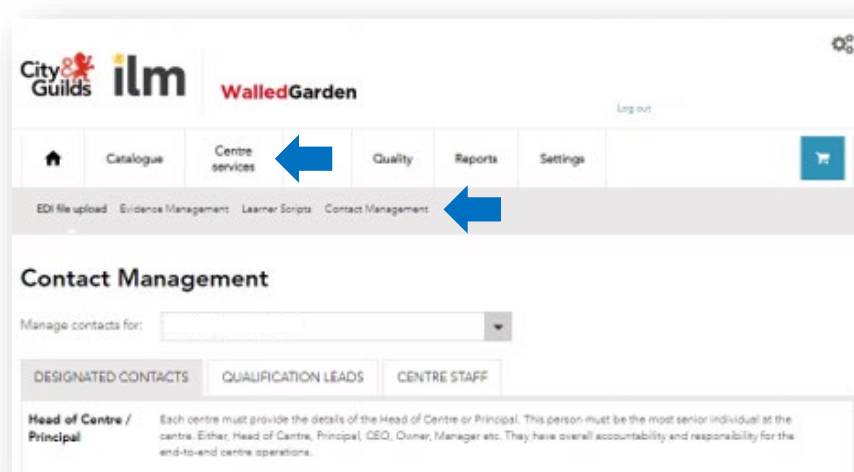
City & Guilds ilm

WalledGarden

Log out

Catalogue | Centre services | Quality | Reports | Settings

EDI file upload   Evidence Management   Learner Scripts   Contact Management

Contact Management

Manage contacts for:

DESIGNATED CONTACTS | QUALIFICATION LEADS | CENTRE STAFF

Head of Centre / Principal

Each centre must provide the details of the Head of Centre or Principal. This person must be the most senior individual at the centre. Either, Head of Centre, Principal, CEO, Owner, Manager etc. They have overall accountability and responsibility for the end-to-end centre operations.